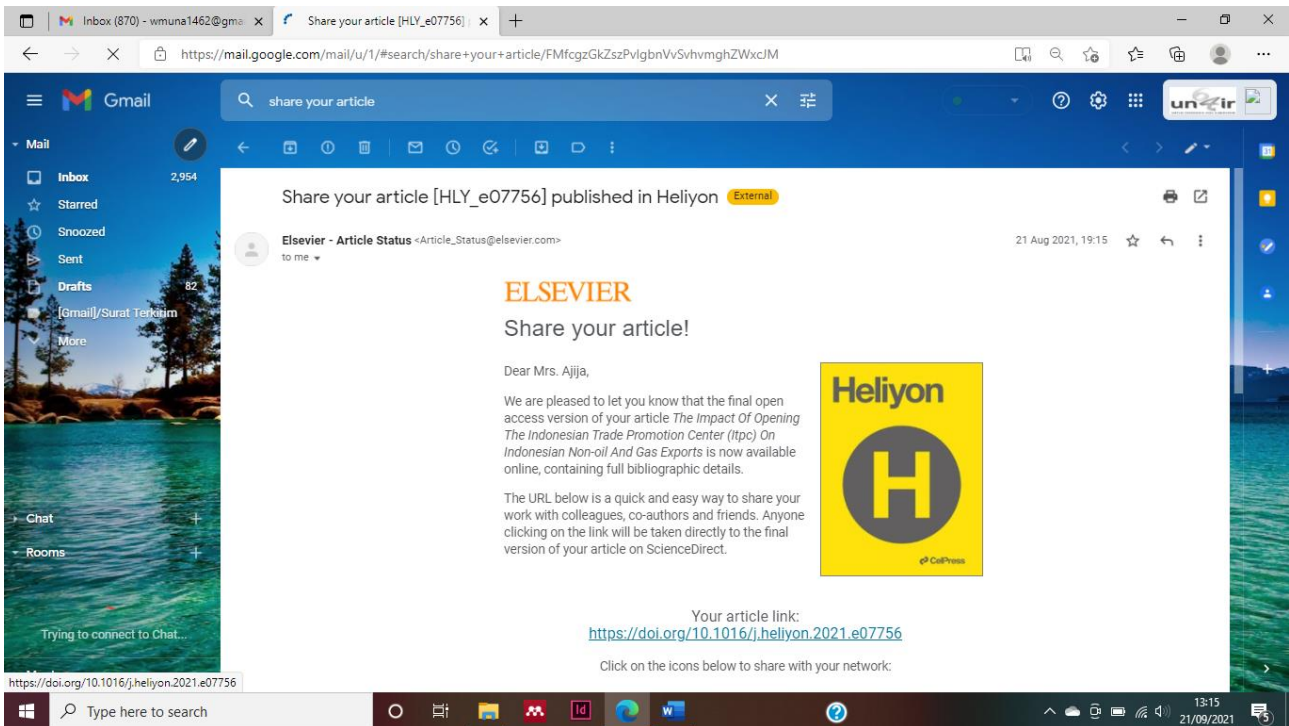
Inbox (870) - wmuna1462@gma ×
Share your article [HLY_e07756] ×
+

https://mail.google.com/mail/u/1/#search/share+your+article/FMfcgzGkZszPvlgbnVvSvhvmghZWxcJM

Gmail
share your article
unair

Mail
Inbox 2,954
Starred
Snoozed
Sent
Drafts 82
[Gmail]/Surat Terkirim
More

Chat
Rooms

Trying to connect to Chat...

Share your article [HLY_e07756] published in Heliyon External

Elsevier - Article Status <Article_Status@elsevier.com>
to me

21 Aug 2021, 19:15

ELSEVIER

Share your article!

Dear Mrs. Ajija,

We are pleased to let you know that the final open access version of your article The Impact Of Opening The Indonesian Trade Promotion Center (Itpc) On Indonesian Non-oil And Gas Exports is now available online, containing full bibliographic details.

The URL below is a quick and easy way to share your work with colleagues, co-authors and friends. Anyone clicking on the link will be taken directly to the final version of your article on ScienceDirect.

Heliyon
H
CellPress

Your article link:
https://doi.org/10.1016/j.heliyon.2021.e07756

Click on the icons below to share with your network:

https://doi.org/10.1016/j.heliyon.2021.e07756

Type here to search

13:15
21/09/2021